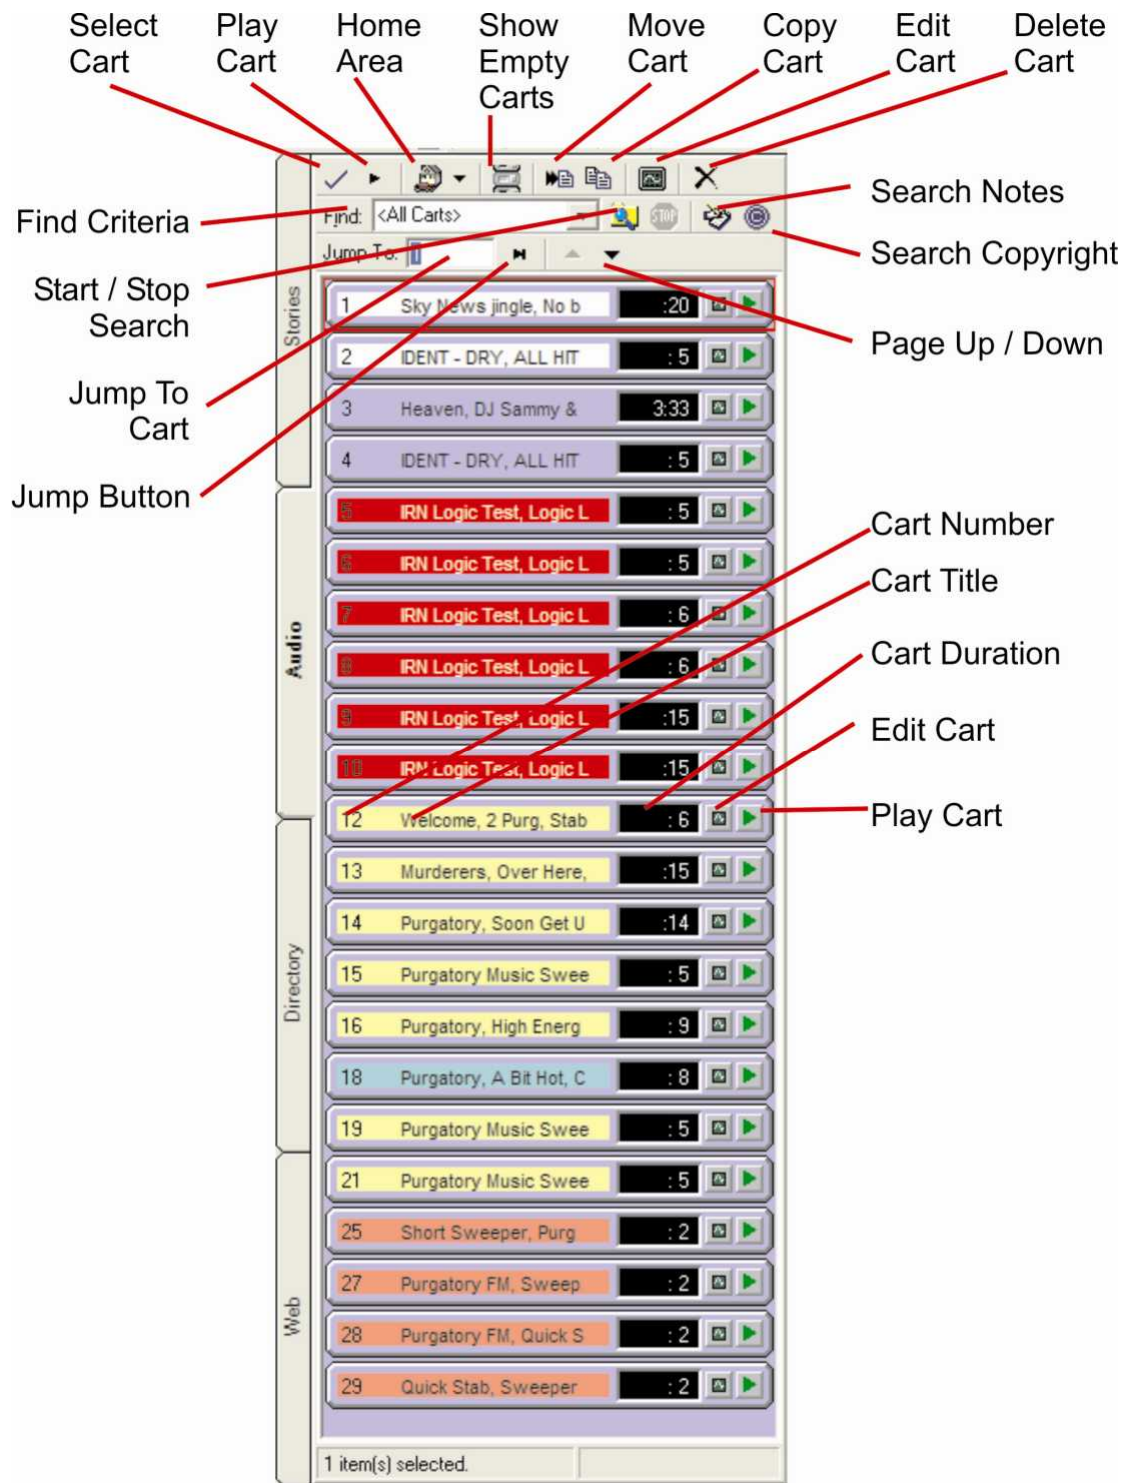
Select Cart
Play Cart
Home Area
Show Empty Carts
Move Cart
Copy Cart
Edit Cart
Delete Cart

Find Criteria
Search Notes
Start / Stop Search
Search Copyright
Jump To Cart
Page Up / Down
Jump Button

Find: <All Carts>
STOP
Jump To:

Stories
Audio
Directory
Web

1 Sky News jingle, No b :20
2 IDENT - DRY, ALL HIT :5
3 Heaven, DJ Sammy & 3:33
4 IDENT - DRY, ALL HIT :5
5 IRN Logic Test, Logic L :5
6 IRN Logic Test, Logic L :5
7 IRN Logic Test, Logic L :6
8 IRN Logic Test, Logic L :6
9 IRN Logic Test, Logic L :15
10 IRN Logic Test, Logic L :15
12 Welcome, 2 Purg, Stab :6
13 Murderers, Over Here, :15
14 Purgatory, Soon Get U :14
15 Purgatory Music Swee :5
16 Purgatory, High Energ :9
18 Purgatory, A Bit Hot, C :8
19 Purgatory Music Swee :5
21 Purgatory Music Swee :5
25 Short Sweeper, Purg :2
27 Purgatory FM, Sweep :2
28 Purgatory FM, Quick S :2
29 Quick Stab, Sweeper :2

Cart Number
Cart Title
Cart Duration
Edit Cart
Play Cart

1 item(s) selected.